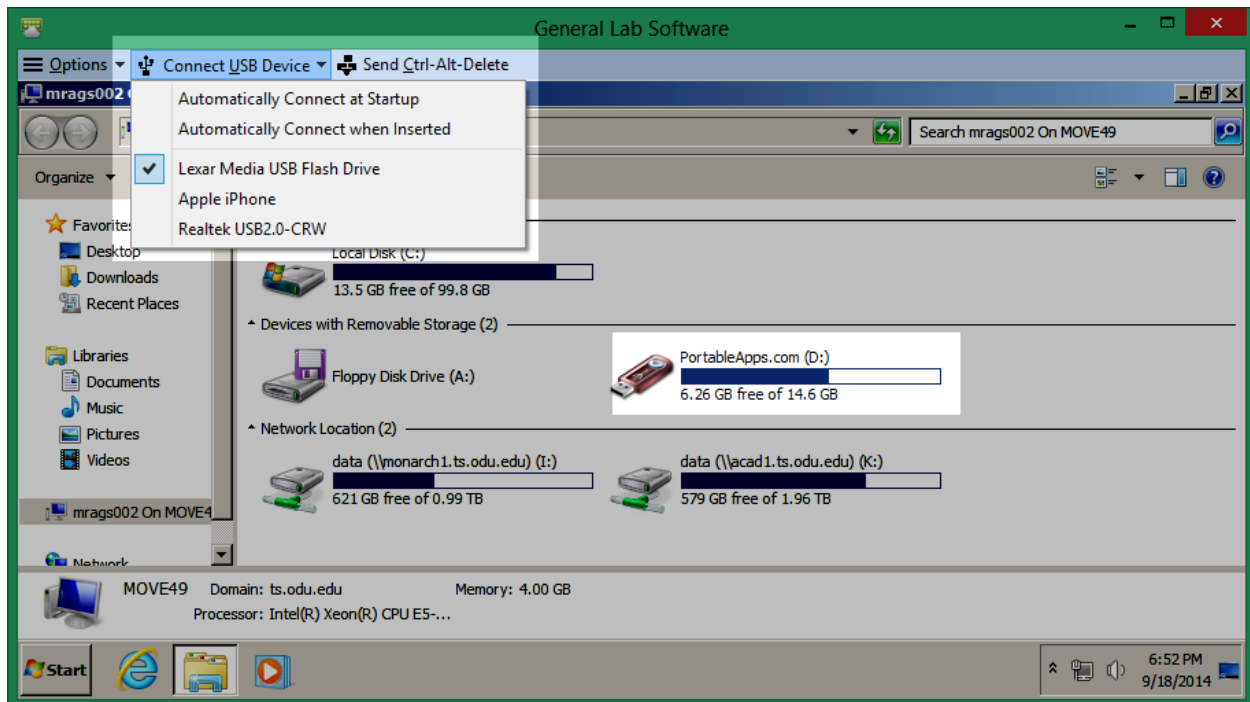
General Lab Software

Options
Connect USB Device
Send Ctrl-Alt-Delete

mrags002

Automatically Connect at Startup
Automatically Connect when Inserted
Lexar Media USB Flash Drive
Apple iPhone
Realtek USB2.0-CRW

Search mrags002 On MOVE49

Organize

Favorites
Desktop
Downloads
Recent Places

Libraries
Documents
Music
Pictures
Videos

mrags002 On MOVE4

Network

Local Disk (C:)
13.5 GB free of 99.8 GB

Devices with Removable Storage (2)
Floppy Disk Drive (A:)
PortableApps.com (D:)
6.26 GB free of 14.6 GB

Network Location (2)
data (\\monarch1.ts.odu.edu) (I:)
621 GB free of 0.99 TB
data (\\acad1.ts.odu.edu) (K:)
579 GB free of 1.96 TB

MOVE49 Domain: ts.odu.edu Memory: 4.00 GB
Processor: Intel(R) Xeon(R) CPU E5-...

Start
6:52 PM
9/18/2014